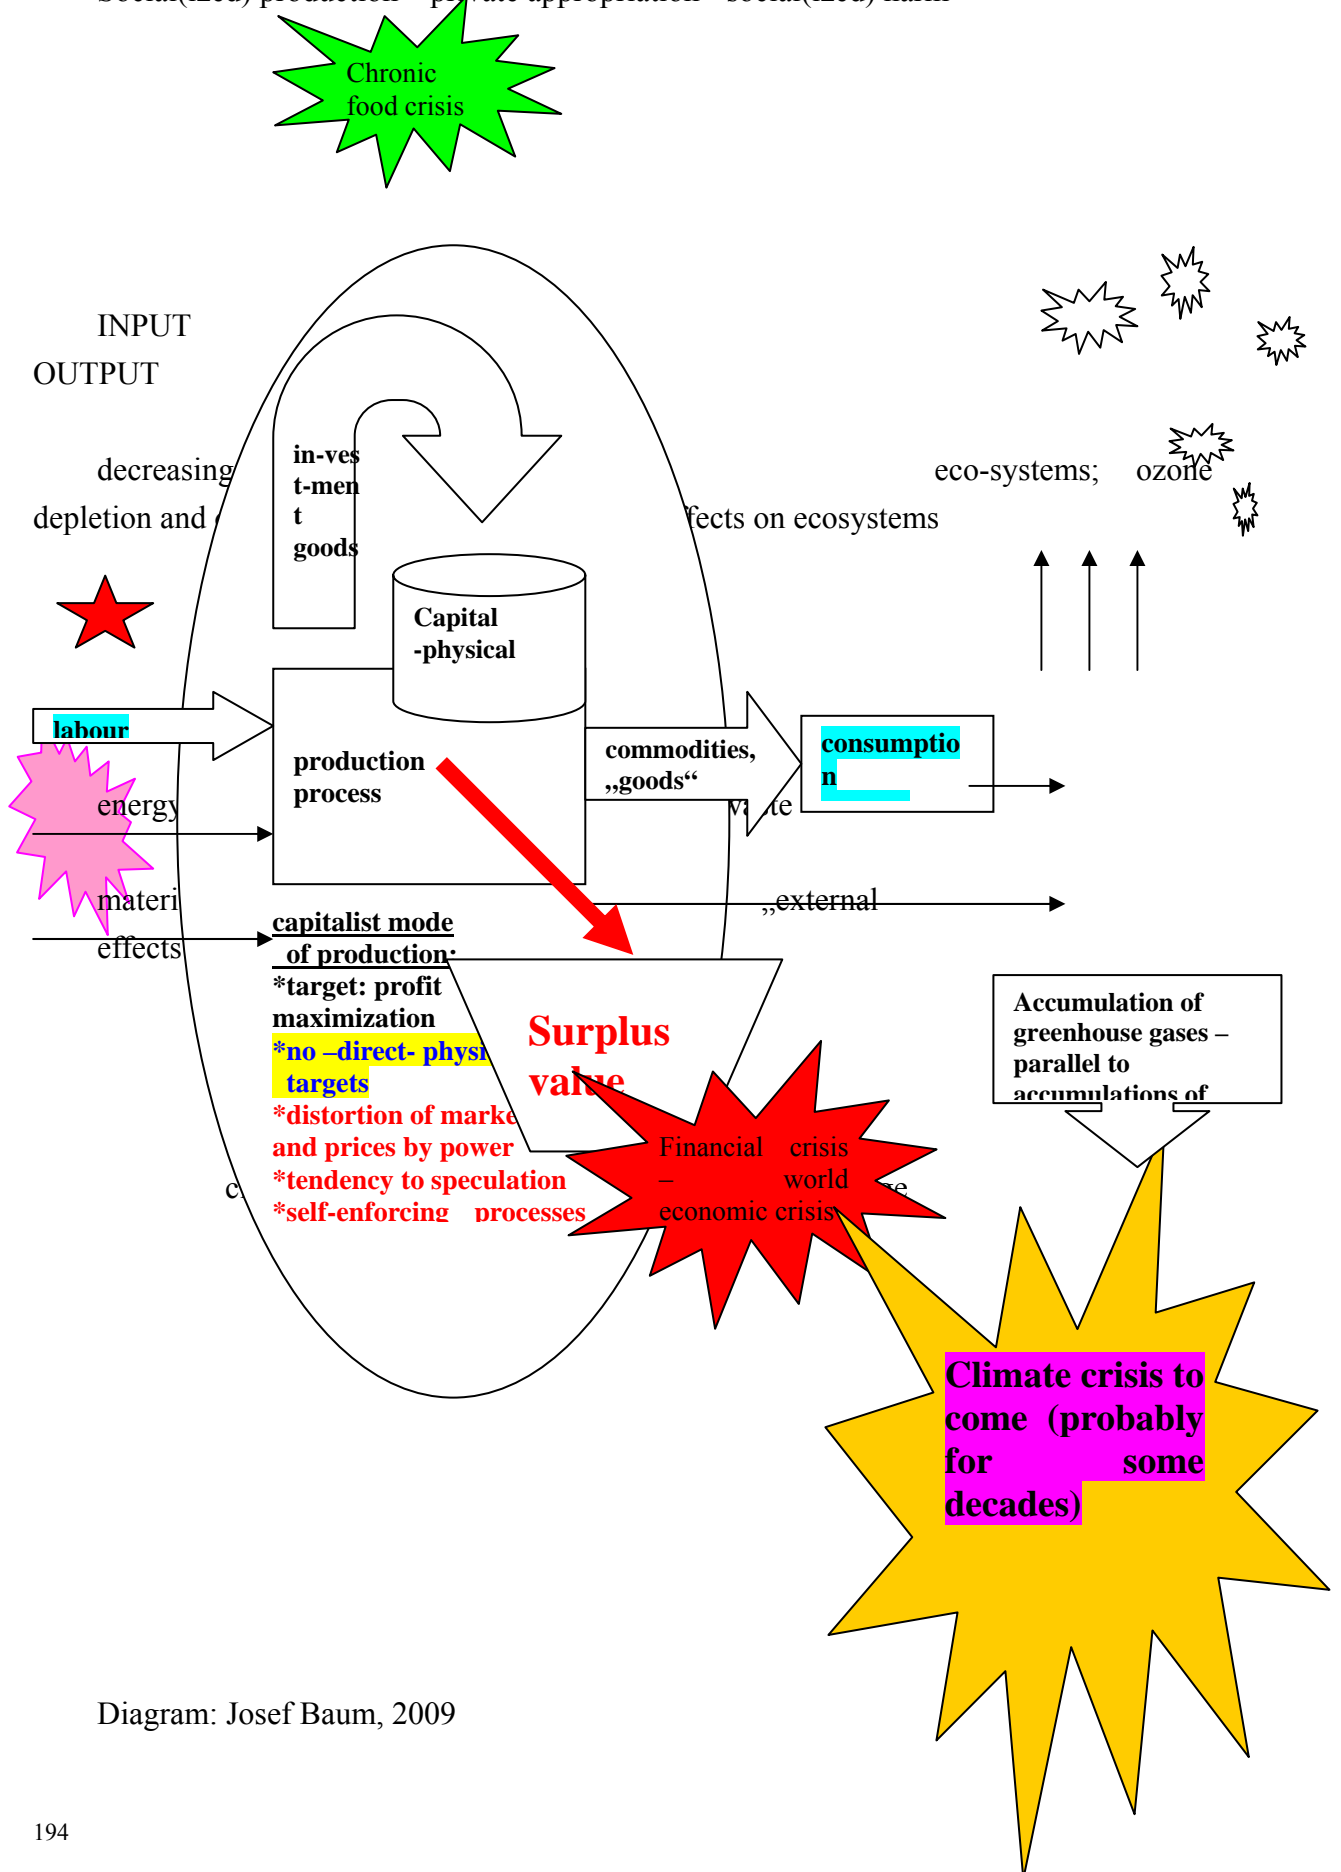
Chronic food crisis

INPUT
OUTPUT

decreasing
depletion and

eco-systems; ozone
fects on ecosystems

in-ves t-men t goods

Capital -physical

labour

energy

materi
effects

production process

commodities, „goods“

va te

consumption

„external

capitalist mode of production:
*target: profit maximization
*no –direct- physi targets
*distortion of marke and prices by power
*tendency to speculation
*self-enforcing processes

c

Surplus value

Financial crisis – world economic crisis

ge

Accumulation of greenhouse gases – parallel to accumulations of

Climate crisis to come (probably for some decades)

Diagram: Josef Baum, 2009

194